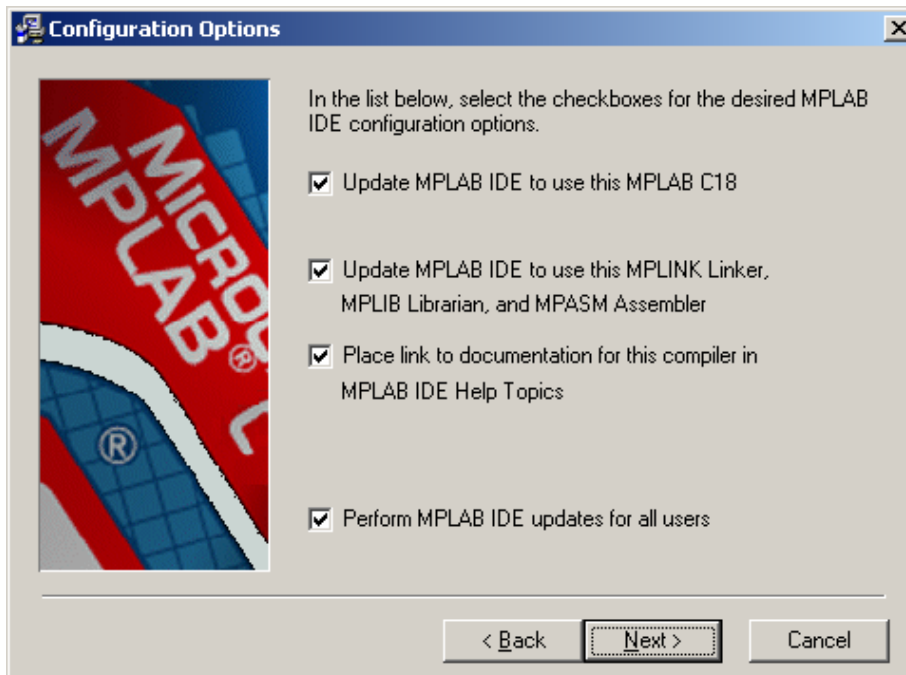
Configuration Options

MICRO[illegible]
MPLAB® C
®

In the list below, select the checkboxes for the desired MPLAB IDE configuration options.

☑ Update MPLAB IDE to use this MPLAB C18

☑ Update MPLAB IDE to use this MPLINK Linker, MPLIB Librarian, and MPASM Assembler

☑ Place link to documentation for this compiler in MPLAB IDE Help Topics

☑ Perform MPLAB IDE updates for all users

< Back
Next >
Cancel